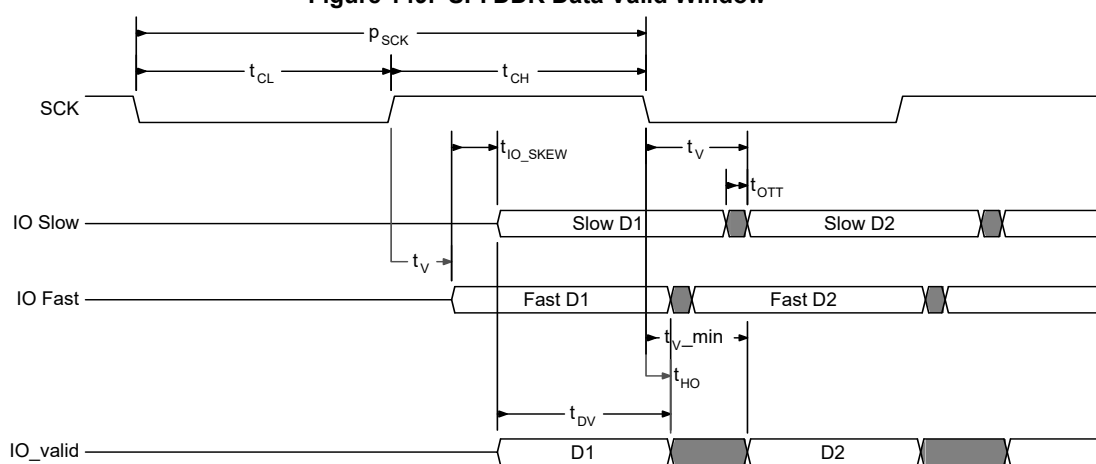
Figure 145. SPI DDR Data Valid Window

$p_{SCK}$

$t_{CL}$

$t_{CH}$

SCK

$t_{IO\_SKEW}$

$t_{V}$

$t_{OTT}$

IO Slow

Slow D1

Slow D2

$t_{V}$

IO Fast

Fast D1

Fast D2

$t_{V}$_min

$t_{HO}$

$t_{DV}$

IO_valid

D1

D2